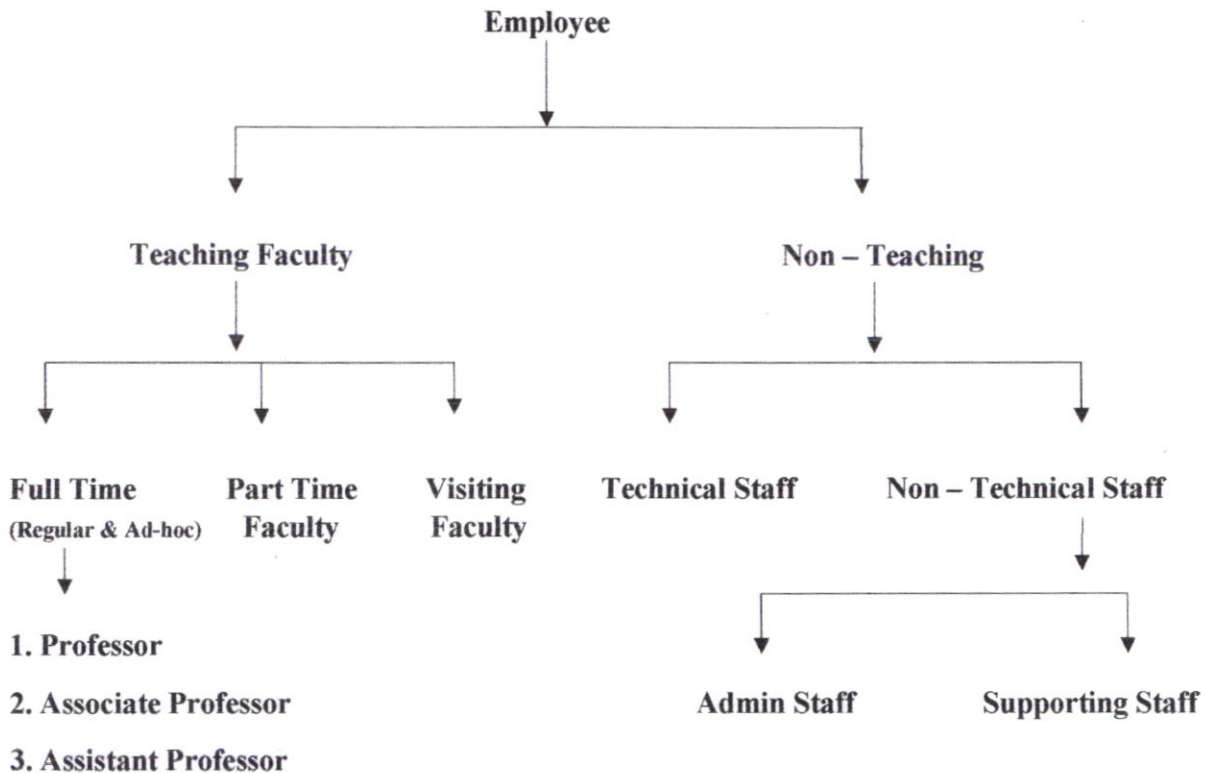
Employee

Teaching Faculty

Non – Teaching

Full Time
(Regular & Ad-hoc)

Part Time Faculty

Visiting Faculty

Technical Staff

Non – Technical Staff

1. Professor
2. Associate Professor
3. Assistant Professor

Admin Staff

Supporting Staff